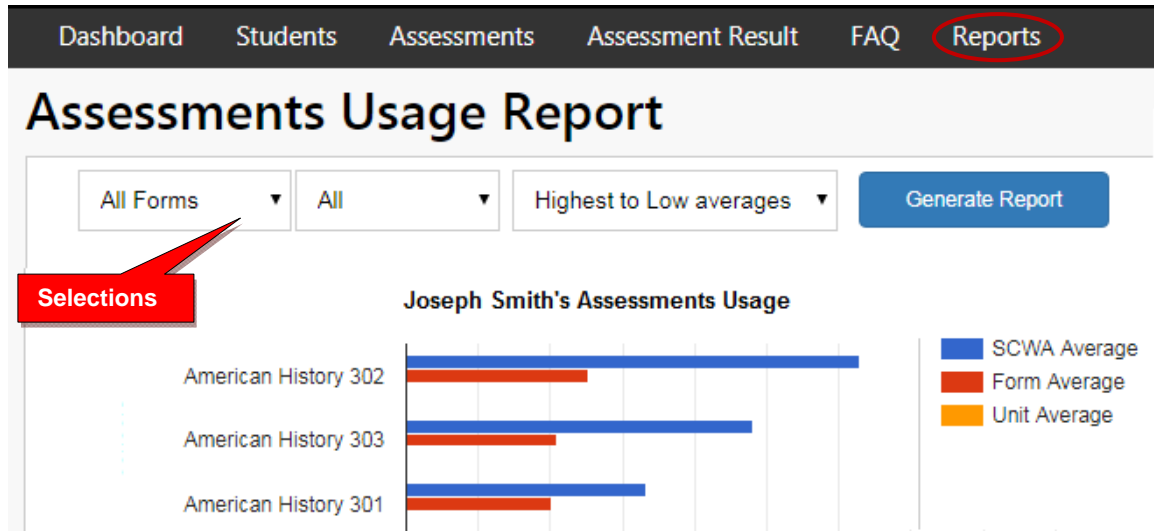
Dashboard Students Assessments Assessment Result FAQ Reports

Assessments Usage Report

All Forms ▾ All ▾ Highest to Low averages ▾ Generate Report

Selections

Joseph Smith's Assessments Usage

American History 302
American History 303
American History 301

SCWA Average
Form Average
Unit Average